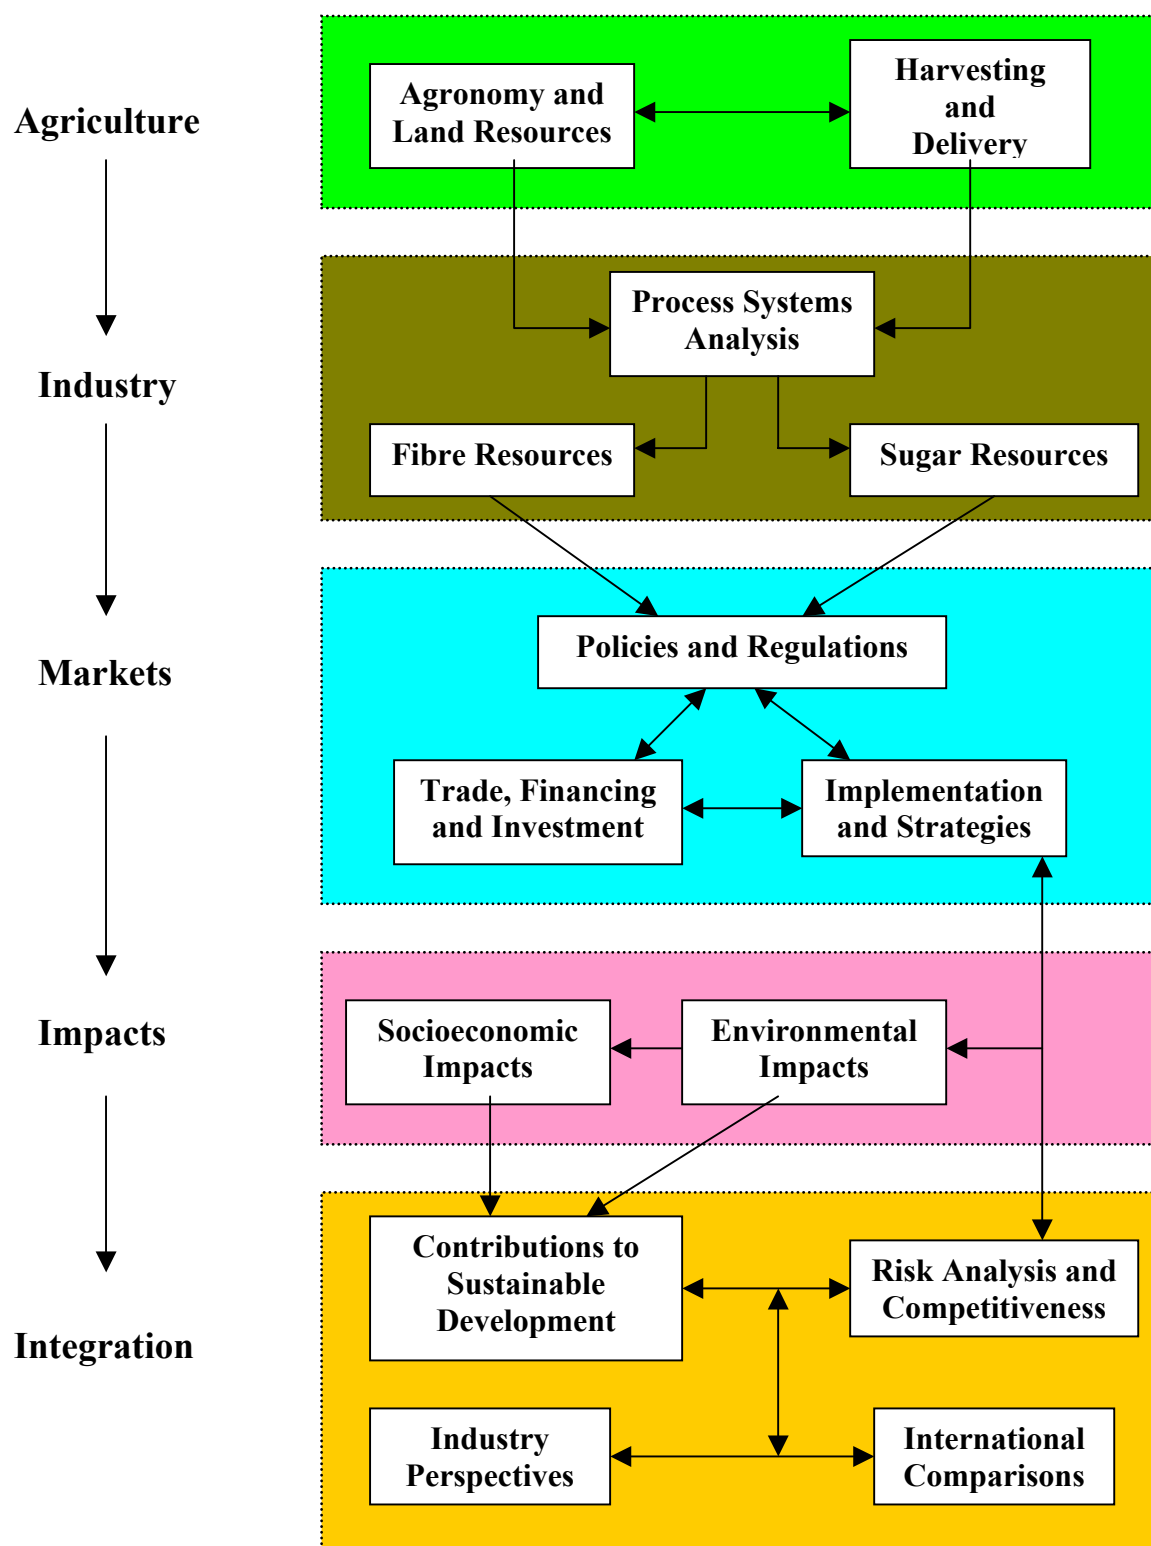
Agriculture

Industry

Markets

Impacts

Integration

Agronomy and Land Resources

Harvesting and Delivery

Process Systems Analysis

Fibre Resources

Sugar Resources

Policies and Regulations

Trade, Financing and Investment

Implementation and Strategies

Socioeconomic Impacts

Environmental Impacts

Contributions to Sustainable Development

Risk Analysis and Competitiveness

Industry Perspectives

International Comparisons